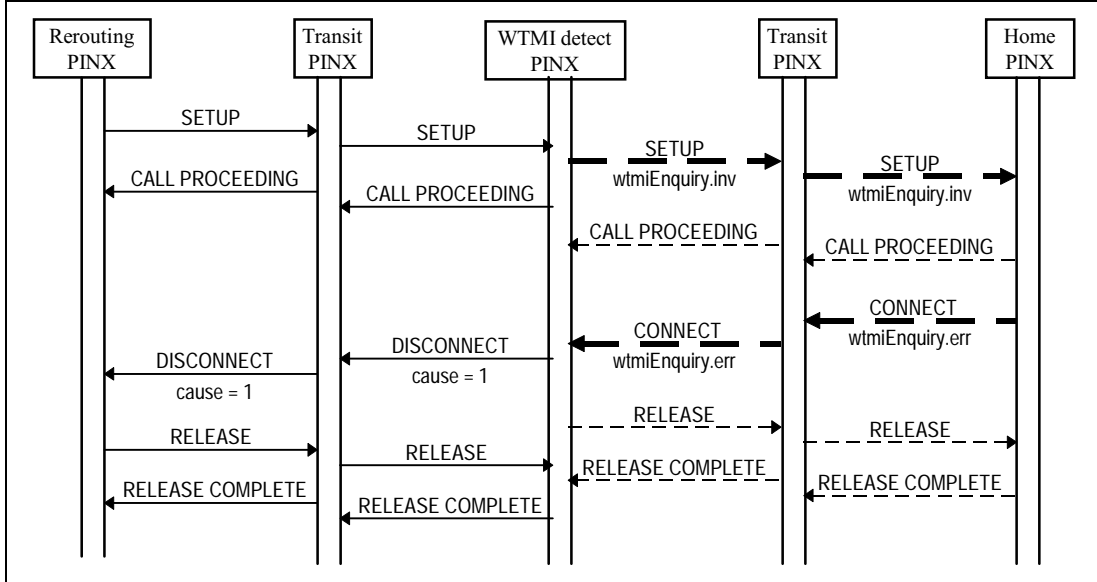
Rerouting PINX

Transit PINX

WTMI detect PINX

Transit PINX

Home PINX

SETUP

SETUP

SETUP
wtmiEnquiry.inv

SETUP
wtmiEnquiry.inv

CALL PROCEEDING

CALL PROCEEDING

CALL PROCEEDING

CALL PROCEEDING

CONNECT
wtmiEnquiry.err

DISCONNECT
cause = 1

DISCONNECT
cause = 1

CONNECT
wtmiEnquiry.err

RELEASE

RELEASE

RELEASE

RELEASE

RELEASE COMPLETE

RELEASE COMPLETE

RELEASE COMPLETE

RELEASE COMPLETE